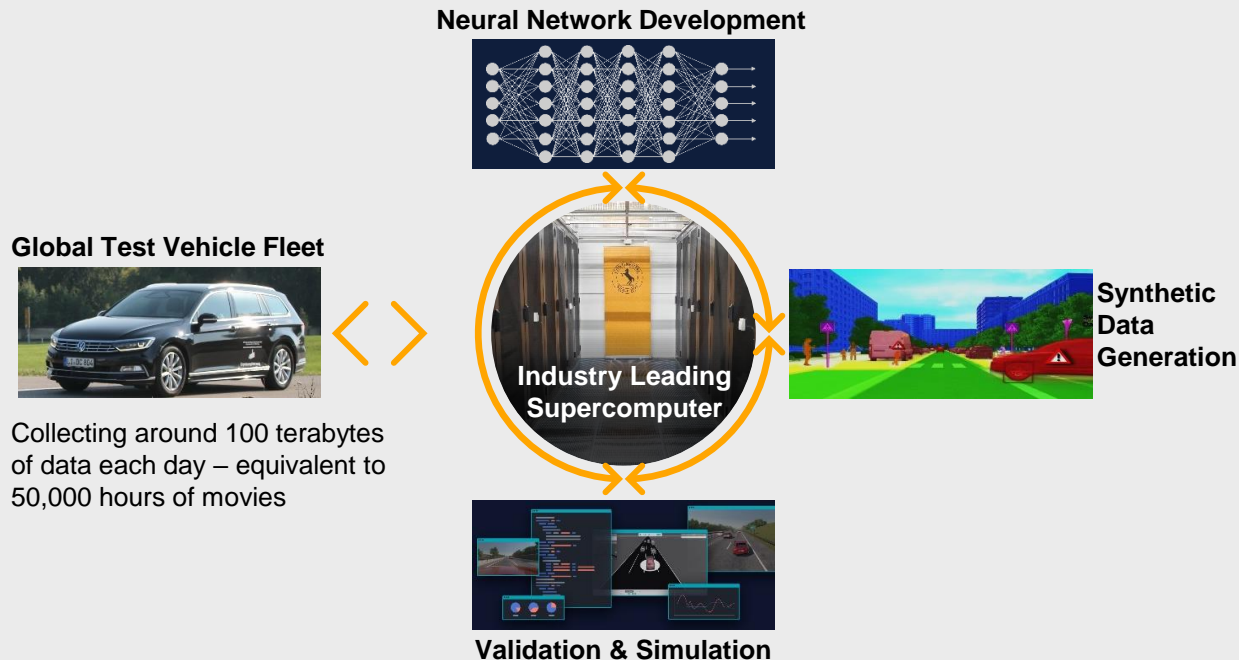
Neural Network Development

Global Test Vehicle Fleet

Collecting around 100 terabytes of data each day – equivalent to 50,000 hours of movies

Industry Leading Supercomputer

Synthetic Data Generation

Validation & Simulation